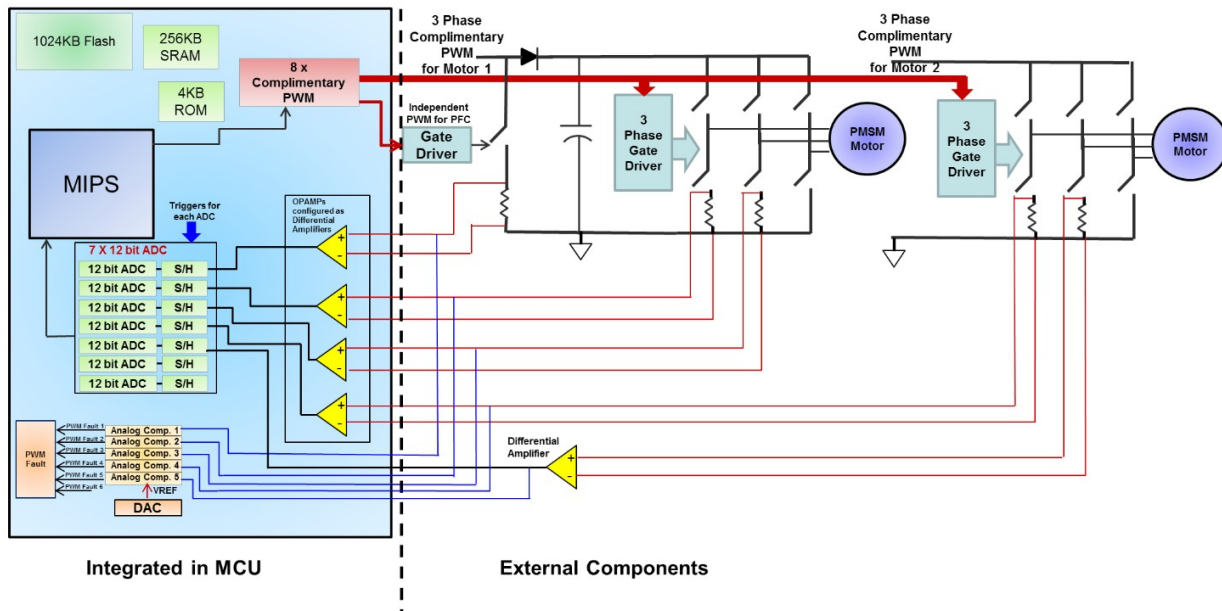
1024KB Flash

256KB SRAM

4KB ROM

8 x Complimentary PWM

MIPS

Triggers for each ADC

7 X 12 bit ADC

| | |
|---|---|
| 12 bit ADC | S/H |
| 12 bit ADC | S/H |
| 12 bit ADC | S/H |
| 12 bit ADC | S/H |
| 12 bit ADC | S/H |
| 12 bit ADC | S/H |
| 12 bit ADC | S/H |

OPAMPs configured as Differential Amplifiers

PWM Fault

PWM Fault 1
PWM Fault 2
PWM Fault 3
PWM Fault 4
PWM Fault 5
PWM Fault 6

Analog Comp. 1
Analog Comp. 2
Analog Comp. 3
Analog Comp. 4
Analog Comp. 5

VREF

DAC

3 Phase Complimentary PWM for Motor 1

Independent PWM for PFC

Gate Driver

3 Phase Gate Driver

PMSM Motor

3 Phase Complimentary PWM for Motor 2

3 Phase Gate Driver

PMSM Motor

Differential Amplifier

Integrated in MCU

External Components